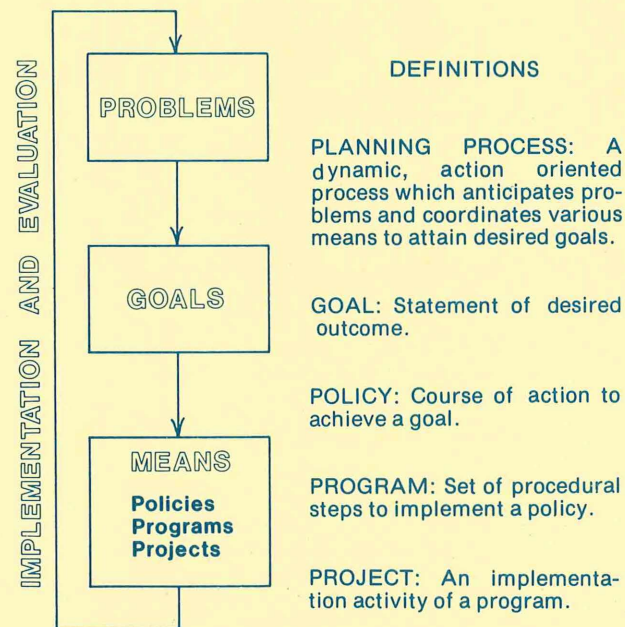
IMPLEMENTATION AND EVALUATION

PROBLEMS

GOALS

MEANS

Policies
Programs
Projects

DEFINITIONS

PLANNING PROCESS: A dynamic, action oriented process which anticipates problems and coordinates various means to attain desired goals.

GOAL: Statement of desired outcome.

POLICY: Course of action to achieve a goal.

PROGRAM: Set of procedural steps to implement a policy.

PROJECT: An implementation activity of a program.